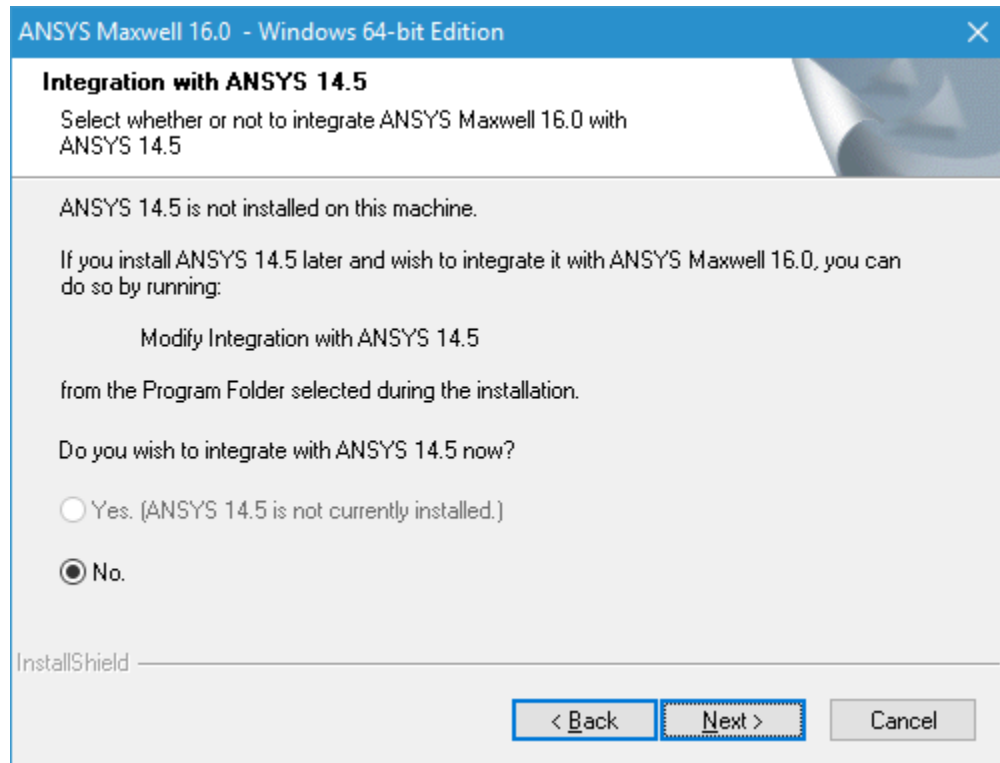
ANSYS Maxwell 16.0 - Windows 64-bit Edition

Integration with ANSYS 14.5

Select whether or not to integrate ANSYS Maxwell 16.0 with ANSYS 14.5

ANSYS 14.5 is not installed on this machine.

If you install ANSYS 14.5 later and wish to integrate it with ANSYS Maxwell 16.0, you can do so by running:

Modify Integration with ANSYS 14.5

from the Program Folder selected during the installation.

Do you wish to integrate with ANSYS 14.5 now?

Yes. (ANSYS 14.5 is not currently installed.)

No.

InstallShield

< Back

Next >

Cancel